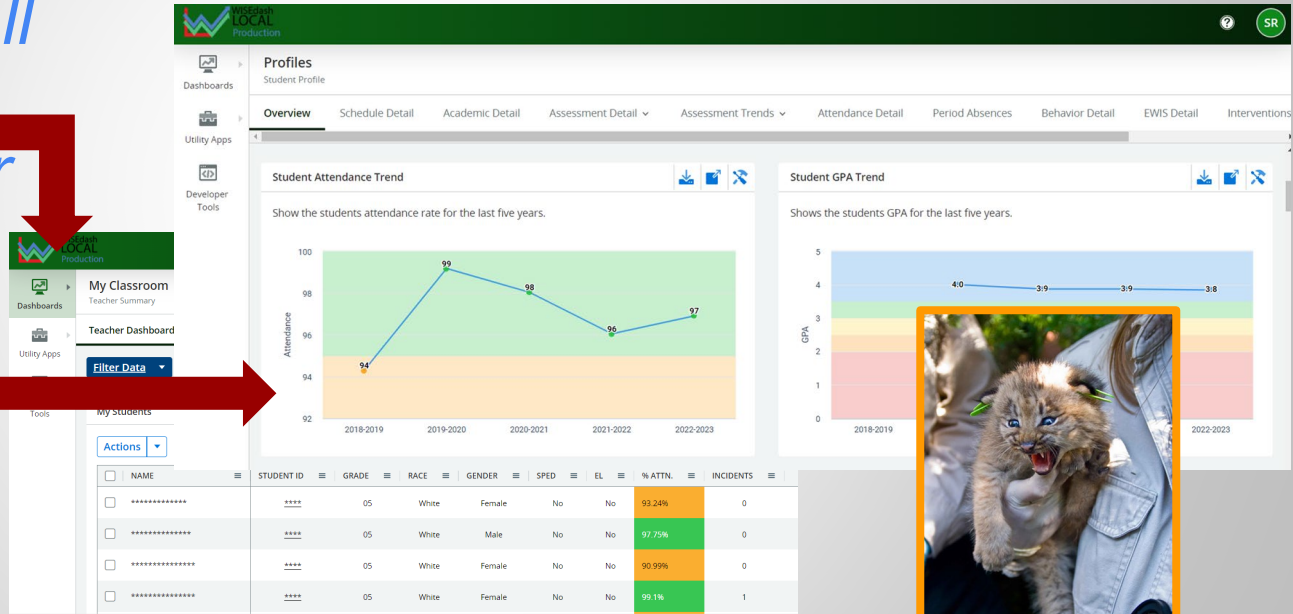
WISEdash LOCAL Production

SR

Dashboards

Utility Apps

Developer Tools

Profiles
Student Profile

Overview | Schedule Detail | Academic Detail | Assessment Detail | Assessment Trends | Attendance Detail | Period Absences | Behavior Detail | EWIS Detail | Interventions

Student Attendance Trend

Show the students attendance rate for the last five years.

Attendance

100
98
96
94
92

94 99 98 96 97

2018-2019 2019-2020 2020-2021 2021-2022 2022-2023

Student GPA Trend

Shows the students GPA for the last five years.

GPA

5
4
3
2
1
0

4.0 3.9 3.9 3.8

2018-2019 2022-2023

WISEdash LOCAL Production

Dashboards

Utility Apps

Tools

My Classroom
Teacher Summary

Teacher Dashboard

Filter Data

My Students

Actions

| NAME | STUDENT ID | GRADE | RACE | GENDER | SPED | EL | % ATTN. | INCIDENTS |
|---|---|---|---|---|---|---|---|---|
| ************* | **** | 05 | White | Female | No | No | 93.24% | 0 |
| ************** | **** | 05 | White | Male | No | No | 97.75% | 0 |
| ************** | **** | 05 | White | Female | No | No | 90.99% | 0 |
| ************** | **** | 05 | White | Female | No | No | 99.1% | 1 |